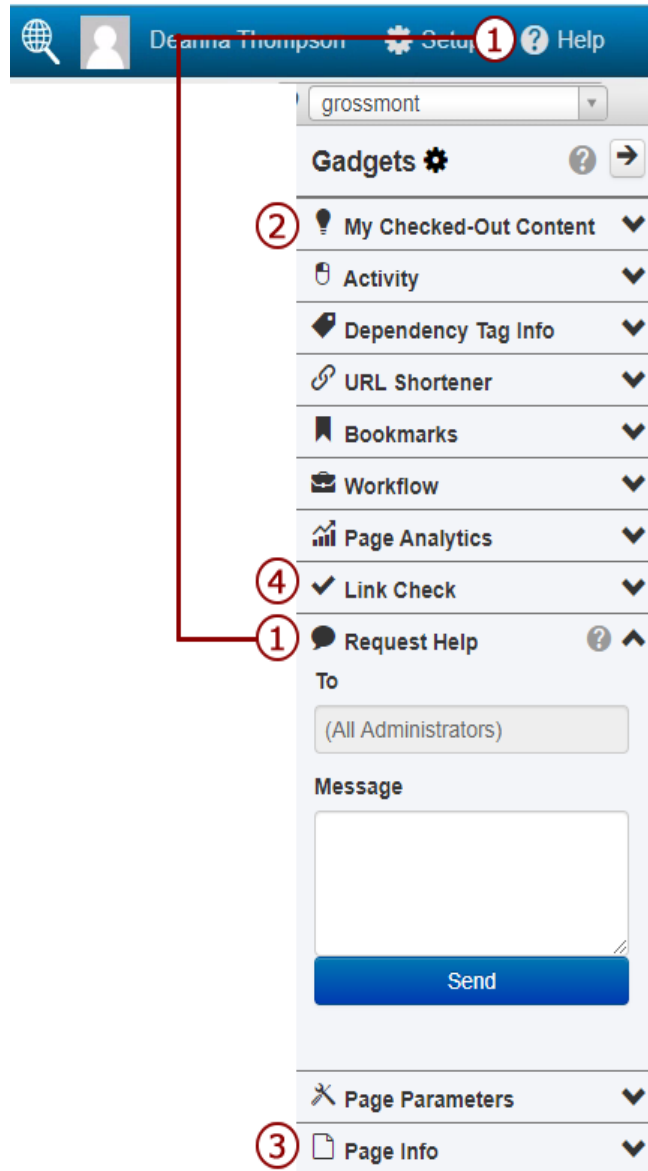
Deanna Thompson Setup 1 Help

grossmont

Gadgets

2 My Checked-Out Content

Activity

Dependency Tag Info

URL Shortener

Bookmarks

Workflow

Page Analytics

4 Link Check

1 Request Help

To

(All Administrators)

Message

Send

Page Parameters

3 Page Info